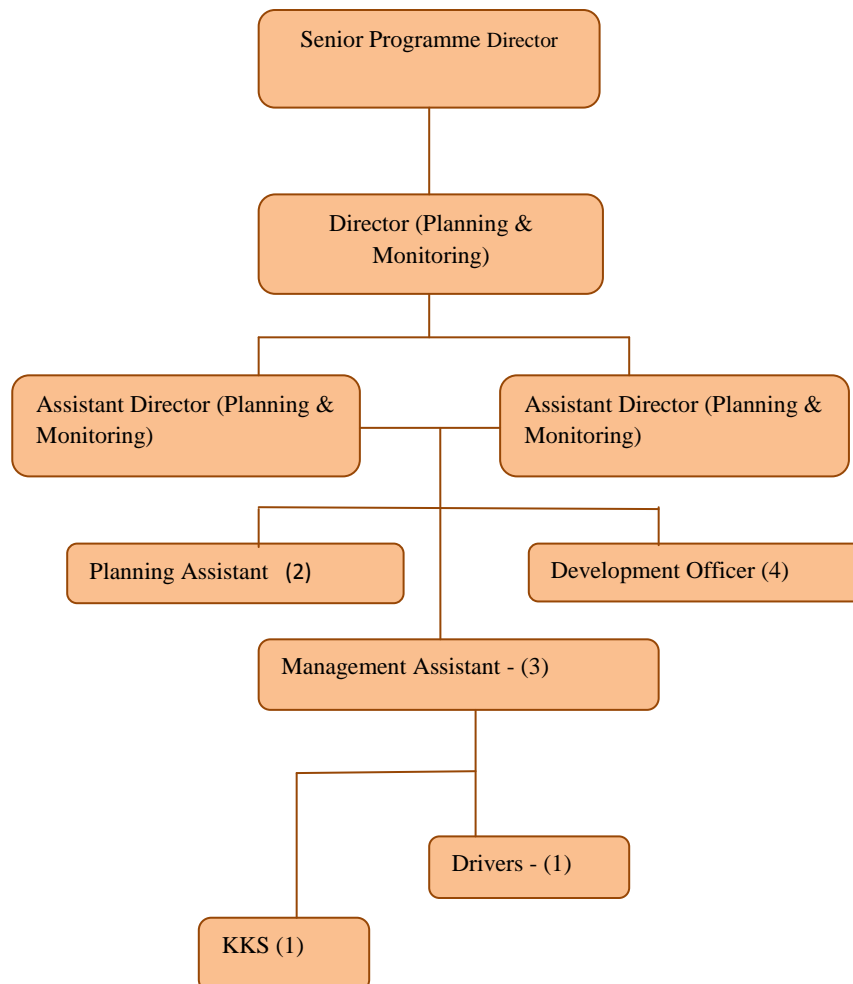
Senior Programme Director

Director (Planning & Monitoring)

Assistant Director (Planning & Monitoring)

Assistant Director (Planning & Monitoring)

Planning Assistant (2)

Development Officer (4)

Management Assistant - (3)

Drivers - (1)

KKS (1)